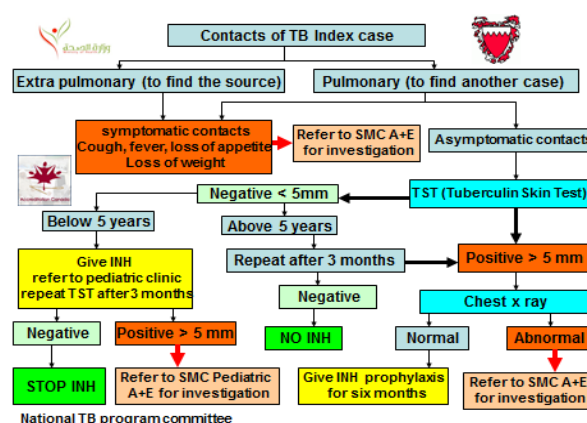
Contacts of TB Index case

Extra pulmonary (to find the source)

Pulmonary (to find another case)

symptomatic contacts
Cough, fever, loss of appetite
Loss of weight

Refer to SMC A+E for investigation

Asymptomatic contacts

Negative < 5mm

TST (Tuberculin Skin Test)

Below 5 years

Above 5 years

Give INH
refer to pediatric clinic
repeat TST after 3 months

Repeat after 3 months

Positive > 5 mm

Negative

Chest x ray

Negative

Positive > 5 mm

NO INH

Normal

Abnormal

STOP INH

Refer to SMC Pediatric A+E for investigation

Give INH prophylaxis for six months

Refer to SMC A+E for investigation

National TB program committee